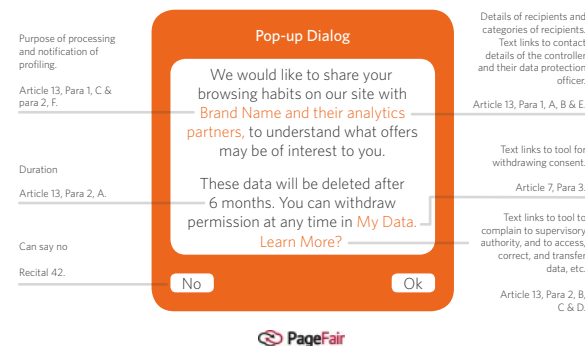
Purpose of processing and notification of profiling.

Article 13, Para 1, C & para 2, F.

Duration

Article 13, Para 2, A.

Can say no

Recital 42.

Pop-up Dialog

We would like to share your browsing habits on our site with Brand Name and their analytics partners, to understand what offers may be of interest to you.

These data will be deleted after 6 months. You can withdraw permission at any time in My Data. Learn More?

No

Ok

Details of recipients and categories of recipients. Text links to contact details of the controller and their data protection officer.

Article 13, Para 1, A, B & E.

Text links to tool for withdrawing consent.

Article 7, Para 3.

Text links to tool to complain to supervisory authority, and to access, correct, and transfer data, etc.

Article 13, Para 2, B, C & D.

PageFair